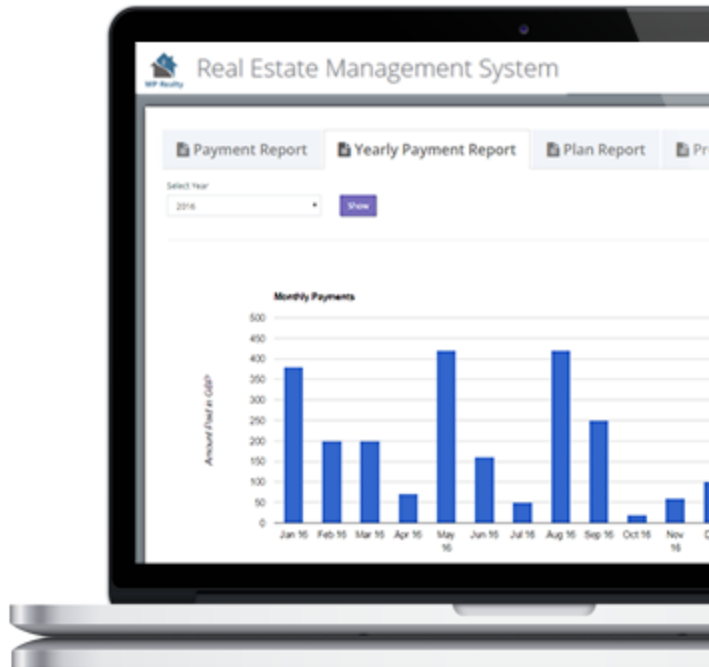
WP Realty

Real Estate Management System

Payment Report
Yearly Payment Report
Plan Report
Pr

Select Year
2016
Show

Monthly Payments

500
450
400
350
300
250
200
150
100
50
0

Amount Paid in GBP

Jan 16
Feb 16
Mar 16
Apr 16
May 16
Jun 16
Jul 16
Aug 16
Sep 16
Oct 16
Nov 16
D